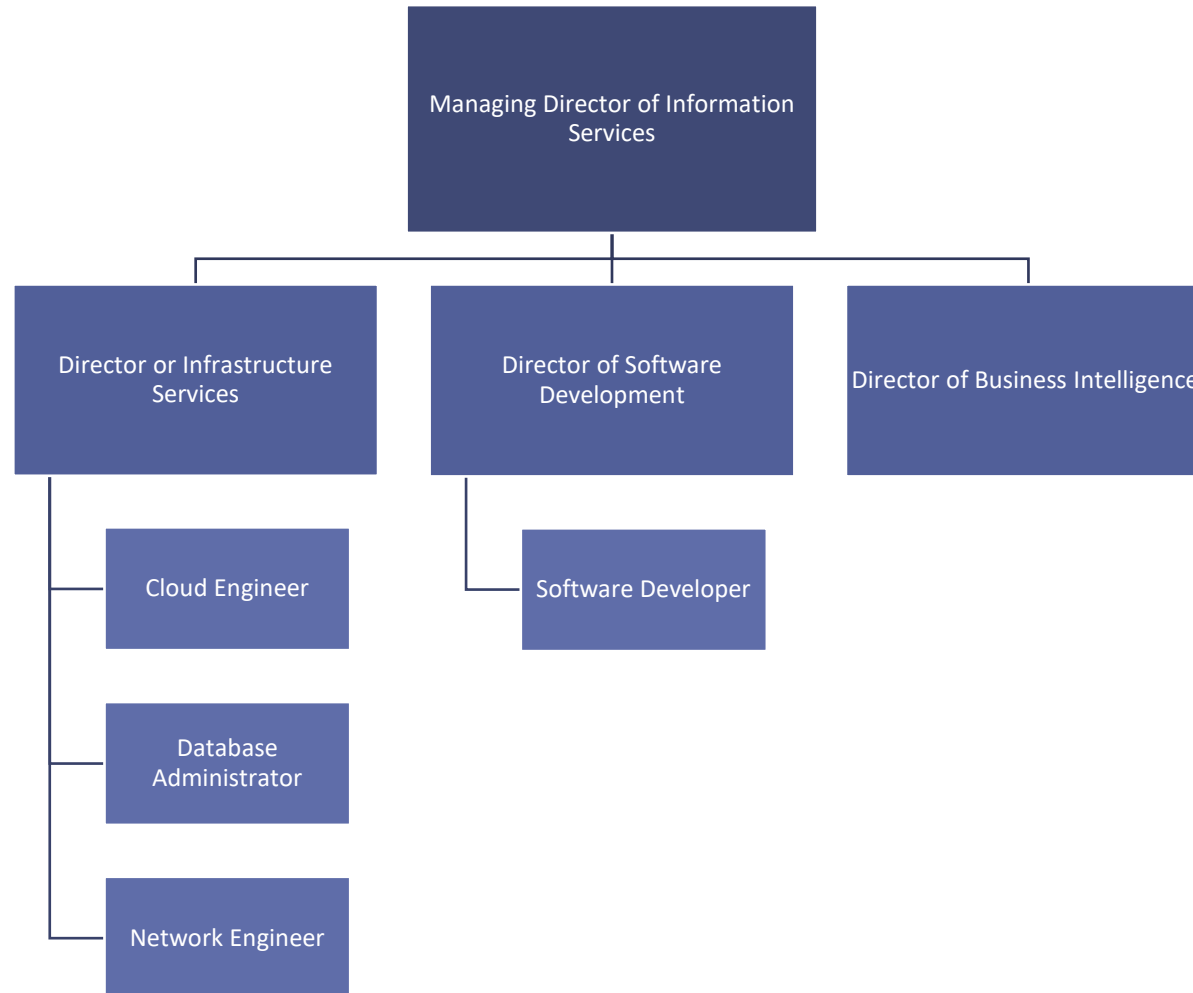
Managing Director of Information Services

Director or Infrastructure Services

Director of Software Development

Director of Business Intelligence

Cloud Engineer

Software Developer

Database Administrator

Network Engineer